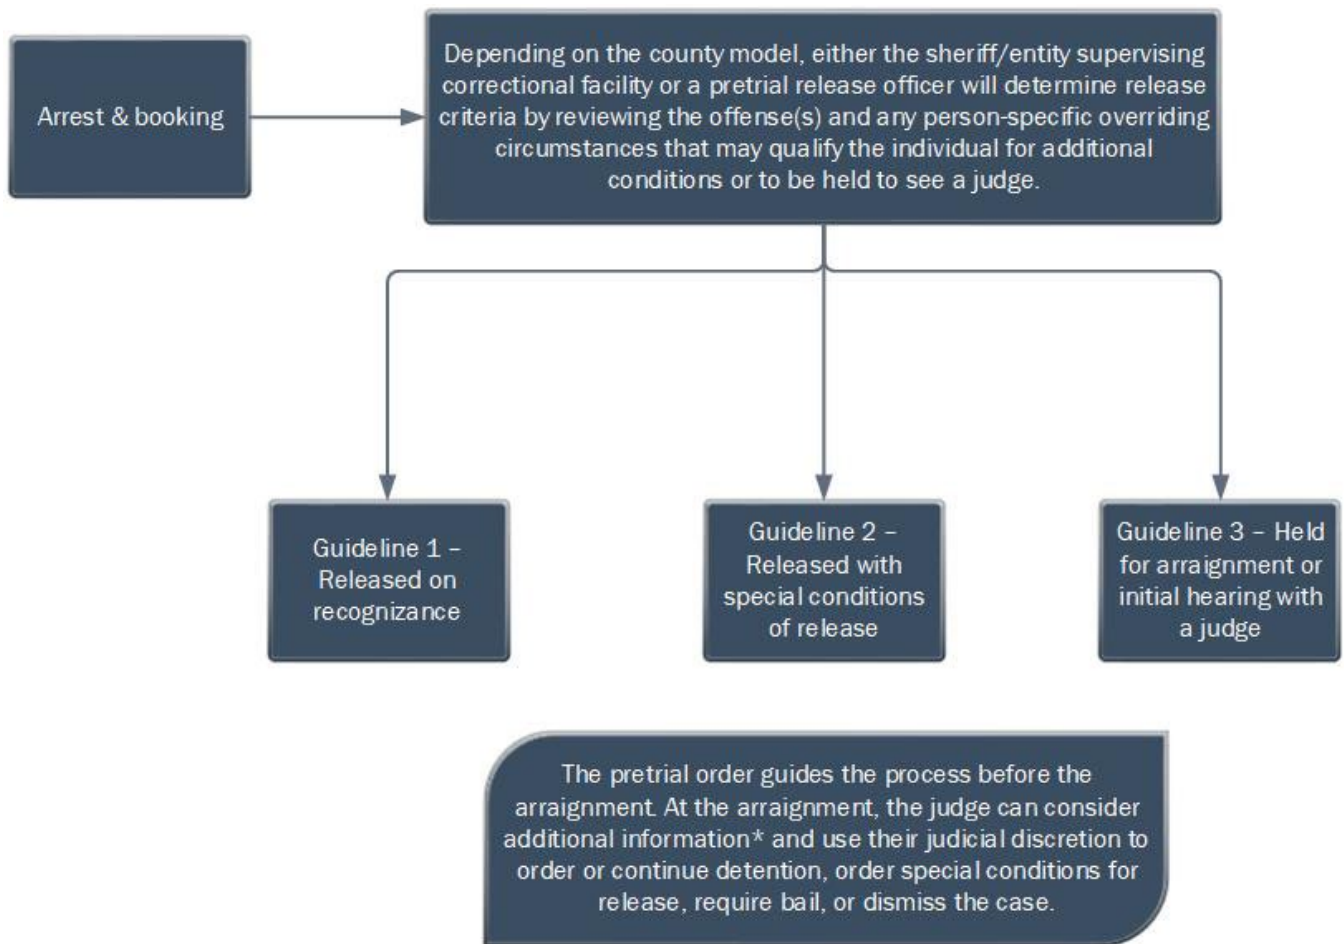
Arrest & booking

Depending on the county model, either the sheriff/entity supervising correctional facility or a pretrial release officer will determine release criteria by reviewing the offense(s) and any person-specific overriding circumstances that may qualify the individual for additional conditions or to be held to see a judge.

Guideline 1 – Released on recognizance

Guideline 2 – Released with special conditions of release

Guideline 3 – Held for arraignment or initial hearing with a judge

The pretrial order guides the process before the arraignment. At the arraignment, the judge can consider additional information* and use their judicial discretion to order or continue detention, order special conditions for release, require bail, or dismiss the case.